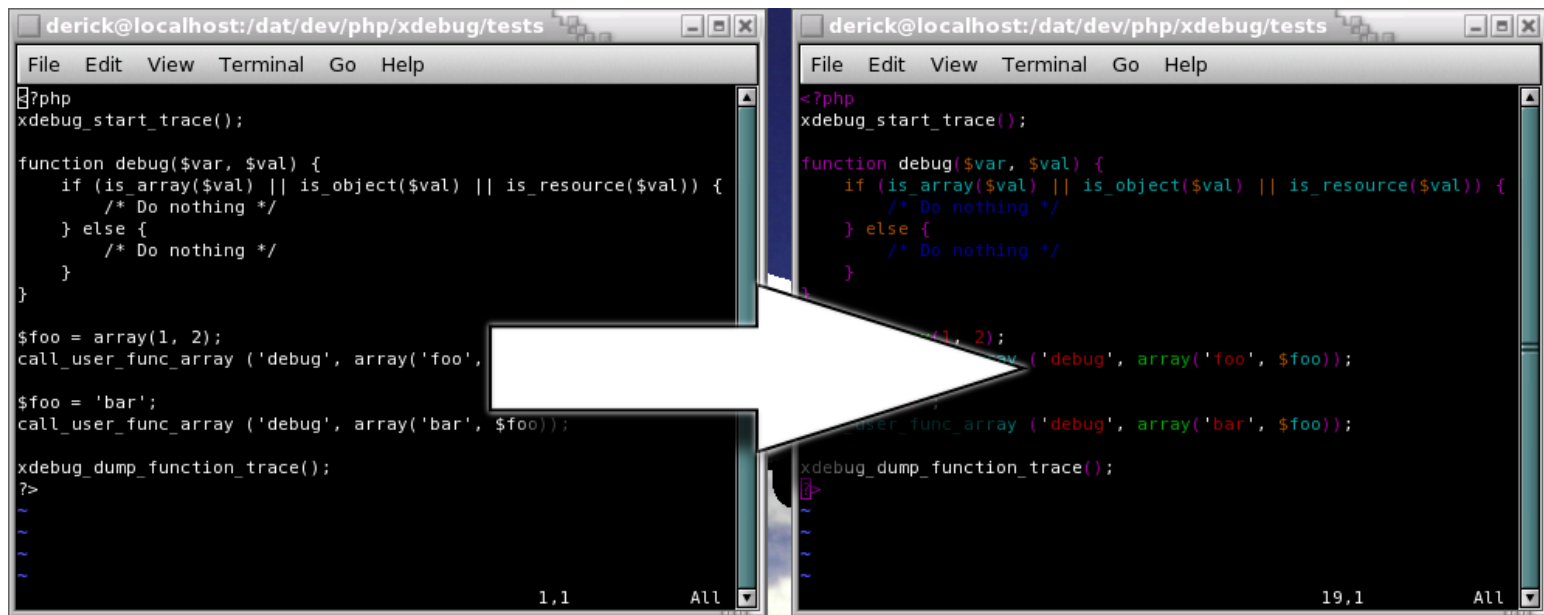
derick@localhost:/dat/dev/php/xdebug/tests

File Edit View Terminal Go Help

<?php
xdebug_start_trace();

function debug($var, $val) {
    if (is_array($val) || is_object($val) || is_resource($val)) {
        /* Do nothing */
    } else {
        /* Do nothing */
    }
}

$foo = array(1, 2);
call_user_func_array ('debug', array('foo', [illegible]

$foo = 'bar';
call_user_func_array ('debug', array('bar', $foo));

xdebug_dump_function_trace();
?>
~
~
~
~
1,1 All

derick@localhost:/dat/dev/php/xdebug/tests

File Edit View Terminal Go Help

<?php
xdebug_start_trace();

function debug($var, $val) {
    if (is_array($val) || is_object($val) || is_resource($val)) {
        /* Do nothing */
    } else {
        /* Do nothing */
    }
}

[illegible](1, 2);
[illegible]ay ('debug', array('foo', $foo));

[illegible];
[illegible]user_func_array ('debug', array('bar', $foo));

xdebug_dump_function_trace();
?>
~
~
~
~
19,1 All